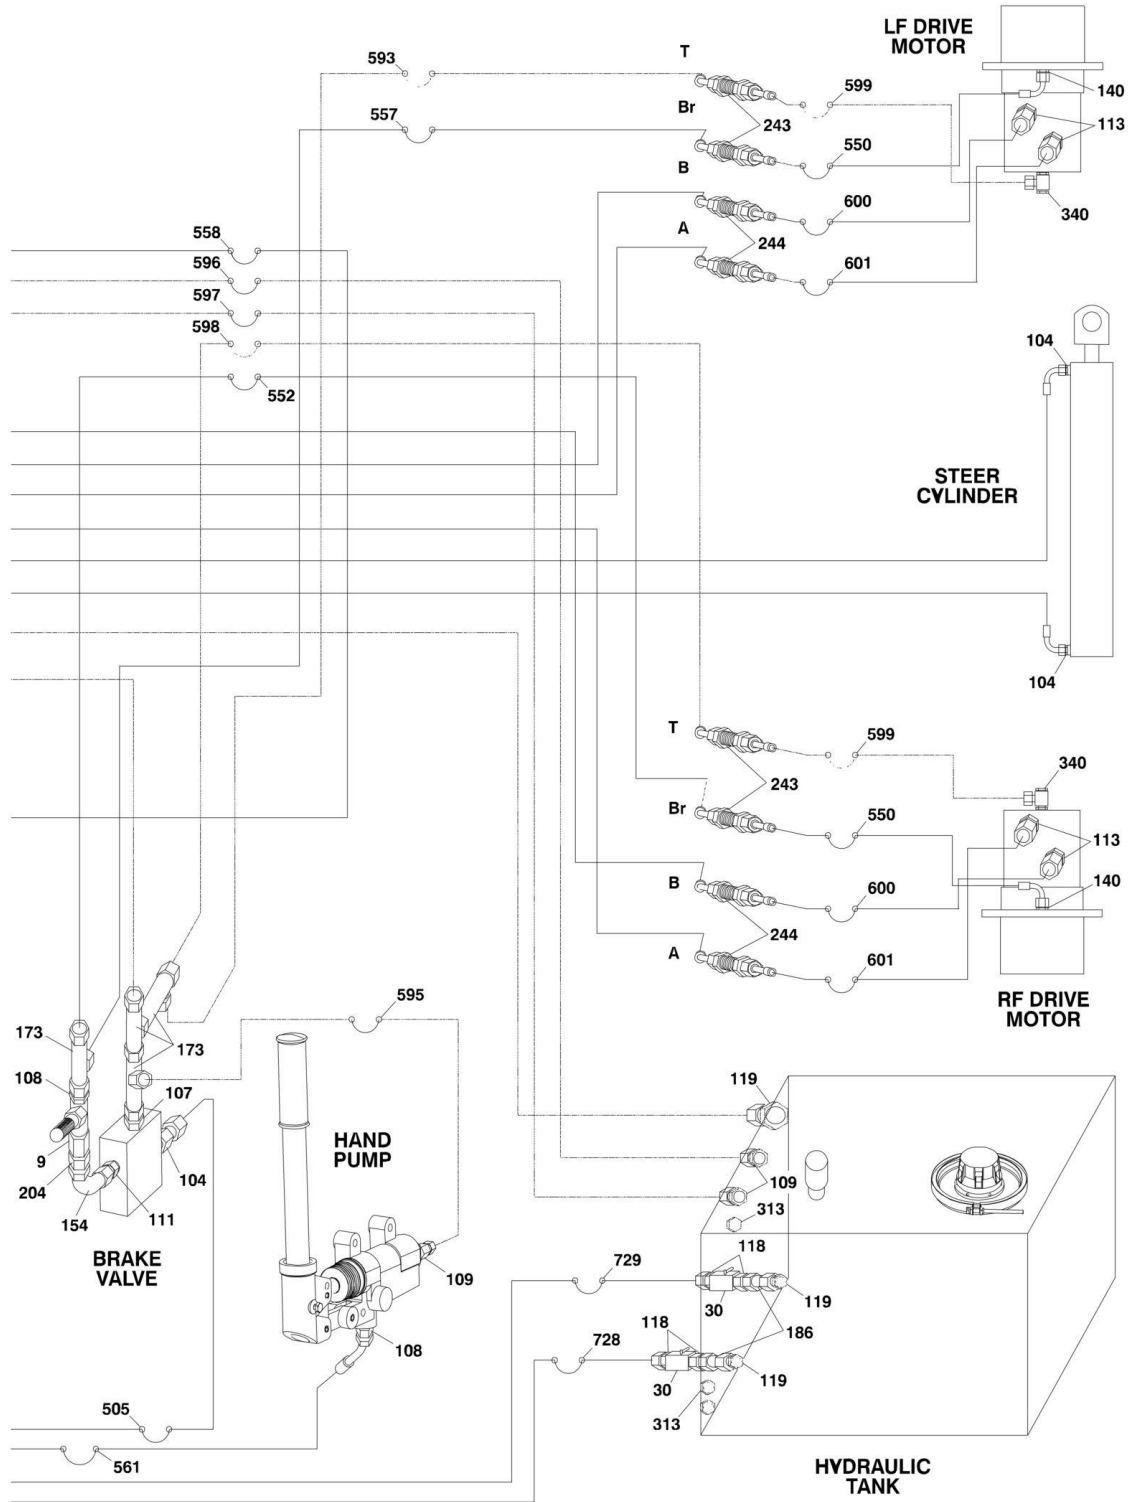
LF DRIVE MOTOR

593
T
599
140
557
Br
243
113
B
550
340
600
A
244
601

558
596
597
598
552

104
STEER CYLINDER
104

T
599
340
243
Br
550
113
B
600
140
244
A
601
RF DRIVE MOTOR

595
173
173
108
107
9
204
104
154
111
BRAKE VALVE

HAND PUMP
109
108

119
109
313
118
729
30
119
186
118
728
30
119
313

505
561

HYDRAULIC TANK